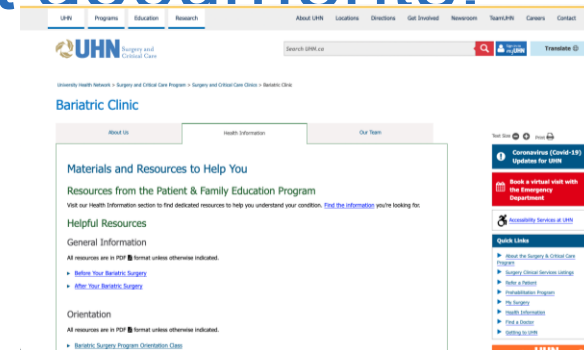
UHN | Programs | Education | Research

About UHN | Locations | Directions | Get Involved | Newsroom | TeamUHN | Careers | Contact

UHN Surgery and Critical Care

Search UHN.ca

Sign into myUHN

Translate

University Health Network > Surgery and Critical Care Program > Surgery and Critical Care Clinics > Bariatric Clinic

Bariatric Clinic

About Us | Health Information | Our Team

Text Size | Print

Materials and Resources to Help You

Resources from the Patient & Family Education Program

Visit our Health Information section to find dedicated resources to help you understand your condition. Find the information you're looking for.

Helpful Resources

General Information

All resources are in PDF format unless otherwise indicated.

Before Your Bariatric Surgery

After Your Bariatric Surgery

Orientation

All resources are in PDF format unless otherwise indicated.

Bariatric Surgery Program Orientation Class

Coronavirus (Covid-19) Updates for UHN

Book a virtual visit with the Emergency Department

Accessibility Services at UHN

Quick Links

About the Surgery & Critical Care Program

Surgery Clinical Services Listings

Refer a Patient

Prehabilitation Program

My Surgery

Health Information

Find a Doctor

Getting to UHN